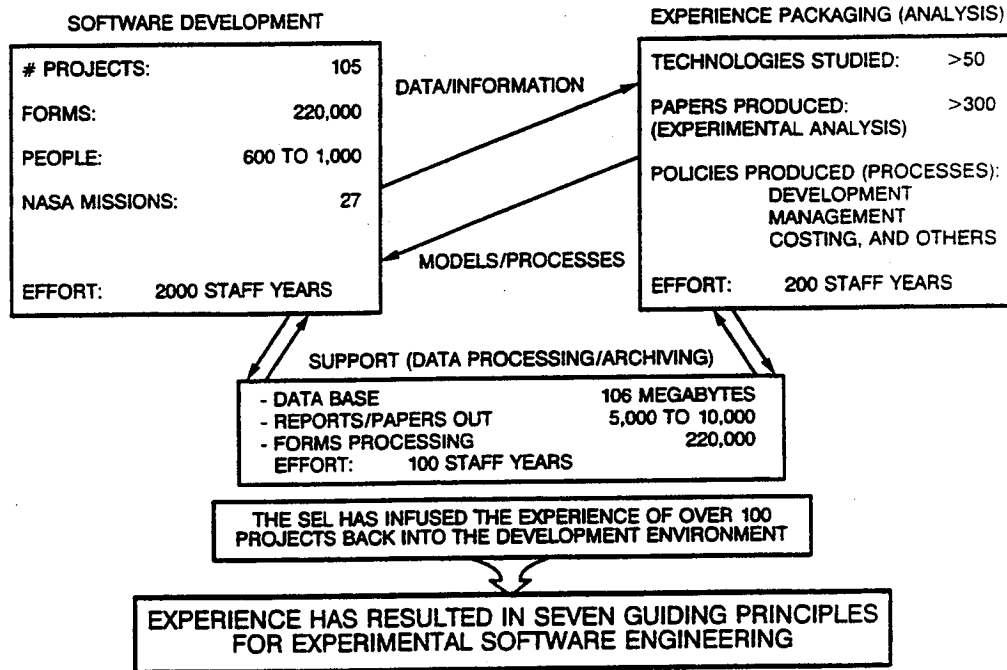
SOFTWARE DEVELOPMENT

| | |
|---|---|
| # PROJECTS: | 105 |
| FORMS: | 220,000 |
| PEOPLE: | 600 TO 1,000 |
| NASA MISSIONS: | 27 |
| EFFORT: | 2000 STAFF YEARS |

DATA/INFORMATION

MODELS/PROCESSES

EXPERIENCE PACKAGING (ANALYSIS)

TECHNOLOGIES STUDIED: >50

PAPERS PRODUCED: >300
(EXPERIMENTAL ANALYSIS)

POLICIES PRODUCED (PROCESSES):
DEVELOPMENT
MANAGEMENT
COSTING, AND OTHERS

EFFORT: 200 STAFF YEARS

SUPPORT (DATA PROCESSING/ARCHIVING)

- DATA BASE 106 MEGABYTES
- REPORTS/PAPERS OUT 5,000 TO 10,000
- FORMS PROCESSING 220,000
EFFORT: 100 STAFF YEARS

THE SEL HAS INFUSED THE EXPERIENCE OF OVER 100 PROJECTS BACK INTO THE DEVELOPMENT ENVIRONMENT

EXPERIENCE HAS RESULTED IN SEVEN GUIDING PRINCIPLES FOR EXPERIMENTAL SOFTWARE ENGINEERING